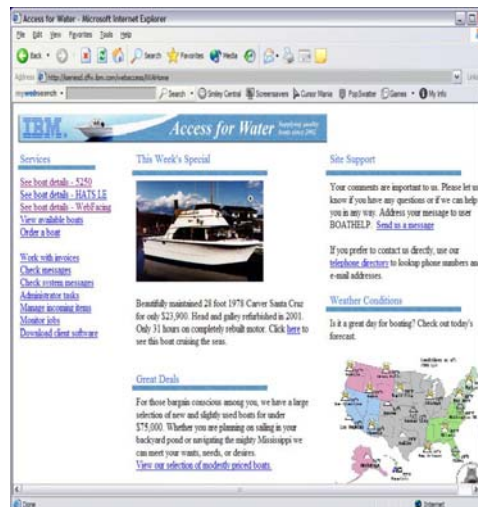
Access for Water - Microsoft Internet Explorer

File Edit View Favorites Tools Help

Back Search Favorites Media

Address http://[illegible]

Search Smiley Central Screensavers Cursor Mania PopSwatter Games My Info

IBM. Access for Water Supplying quality boats since 1962

Services

See boat details - 5250
See boat details - HATS LE
See boat details - WebFacing
View available boats
Order a boat

Work with invoices
Check messages
Check system messages
Administrator tasks
Manage incoming items
Monitor jobs
Download client software

This Week's Special

Beautifully maintained 28 foot 1978 Carver Santa Cruz for only $23,900. Head and galley refurbished in 2001. Only 31 hours on completely rebuilt motor. Click here to see this boat cruising the seas.

Great Deals

For those bargain conscious among you, we have a large selection of new and slightly used boats for under $75,000. Whether you are planning on sailing in your backyard pond or navigating the mighty Mississippi we can meet your wants, needs, or desires.
View our selection of modestly priced boats.

Site Support

Your comments are important to us. Please let us know if you have any questions or if we can help you in any way. Address your message to user BOATHELP. Send us a message

If you prefer to contact us directly, use our telephone directory to lookup phone numbers and e-mail addresses.

Weather Conditions

Is it a great day for boating? Check out today's forecast.

Done Internet